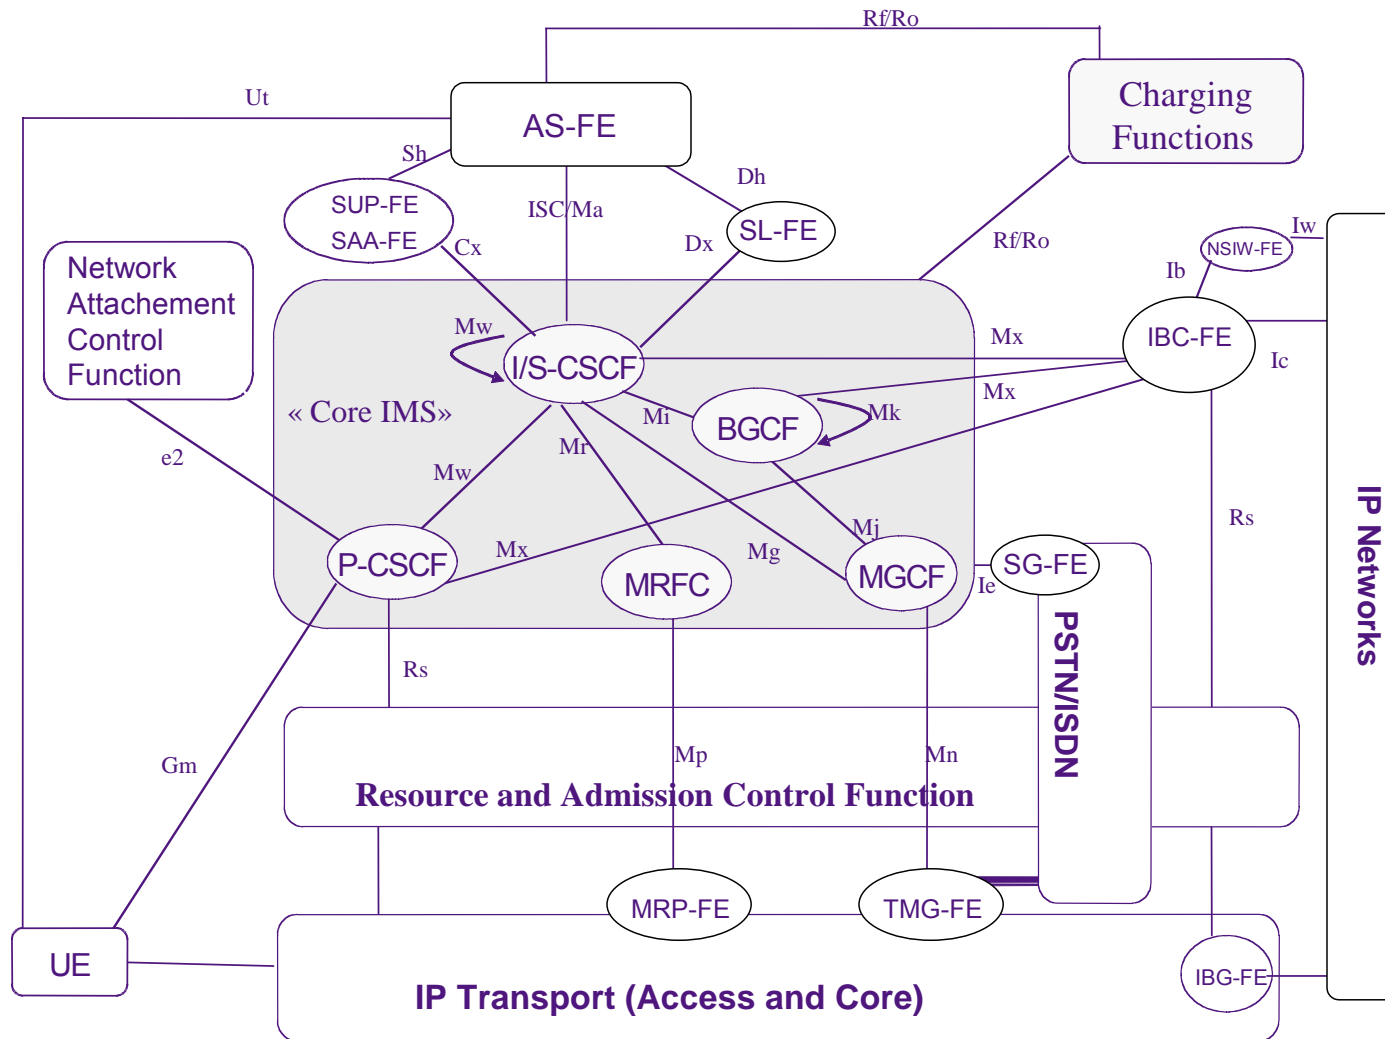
Rf/Ro

Ut

AS-FE

Charging Functions

Sh

Dh

SUP-FE
SAA-FE

ISC/Ma

SL-FE

Cx

Dx

Rf/Ro

Iw

NSIW-FE

Ib

Network Attachement Control Function

Mw

I/S-CSCF

Mx

IBC-FE

Ic

« Core IMS»

Mi

BGCF

Mk

Mx

e2

Mr

Mw

Mj

Rs

Mx

Mg

P-CSCF

MRFC

MGCF

SG-FE

Ie

PSTN/ISDN

IP Networks

Rs

Gm

Mp

Mn

Resource and Admission Control Function

MRP-FE

TMG-FE

UE

IBG-FE

IP Transport (Access and Core)